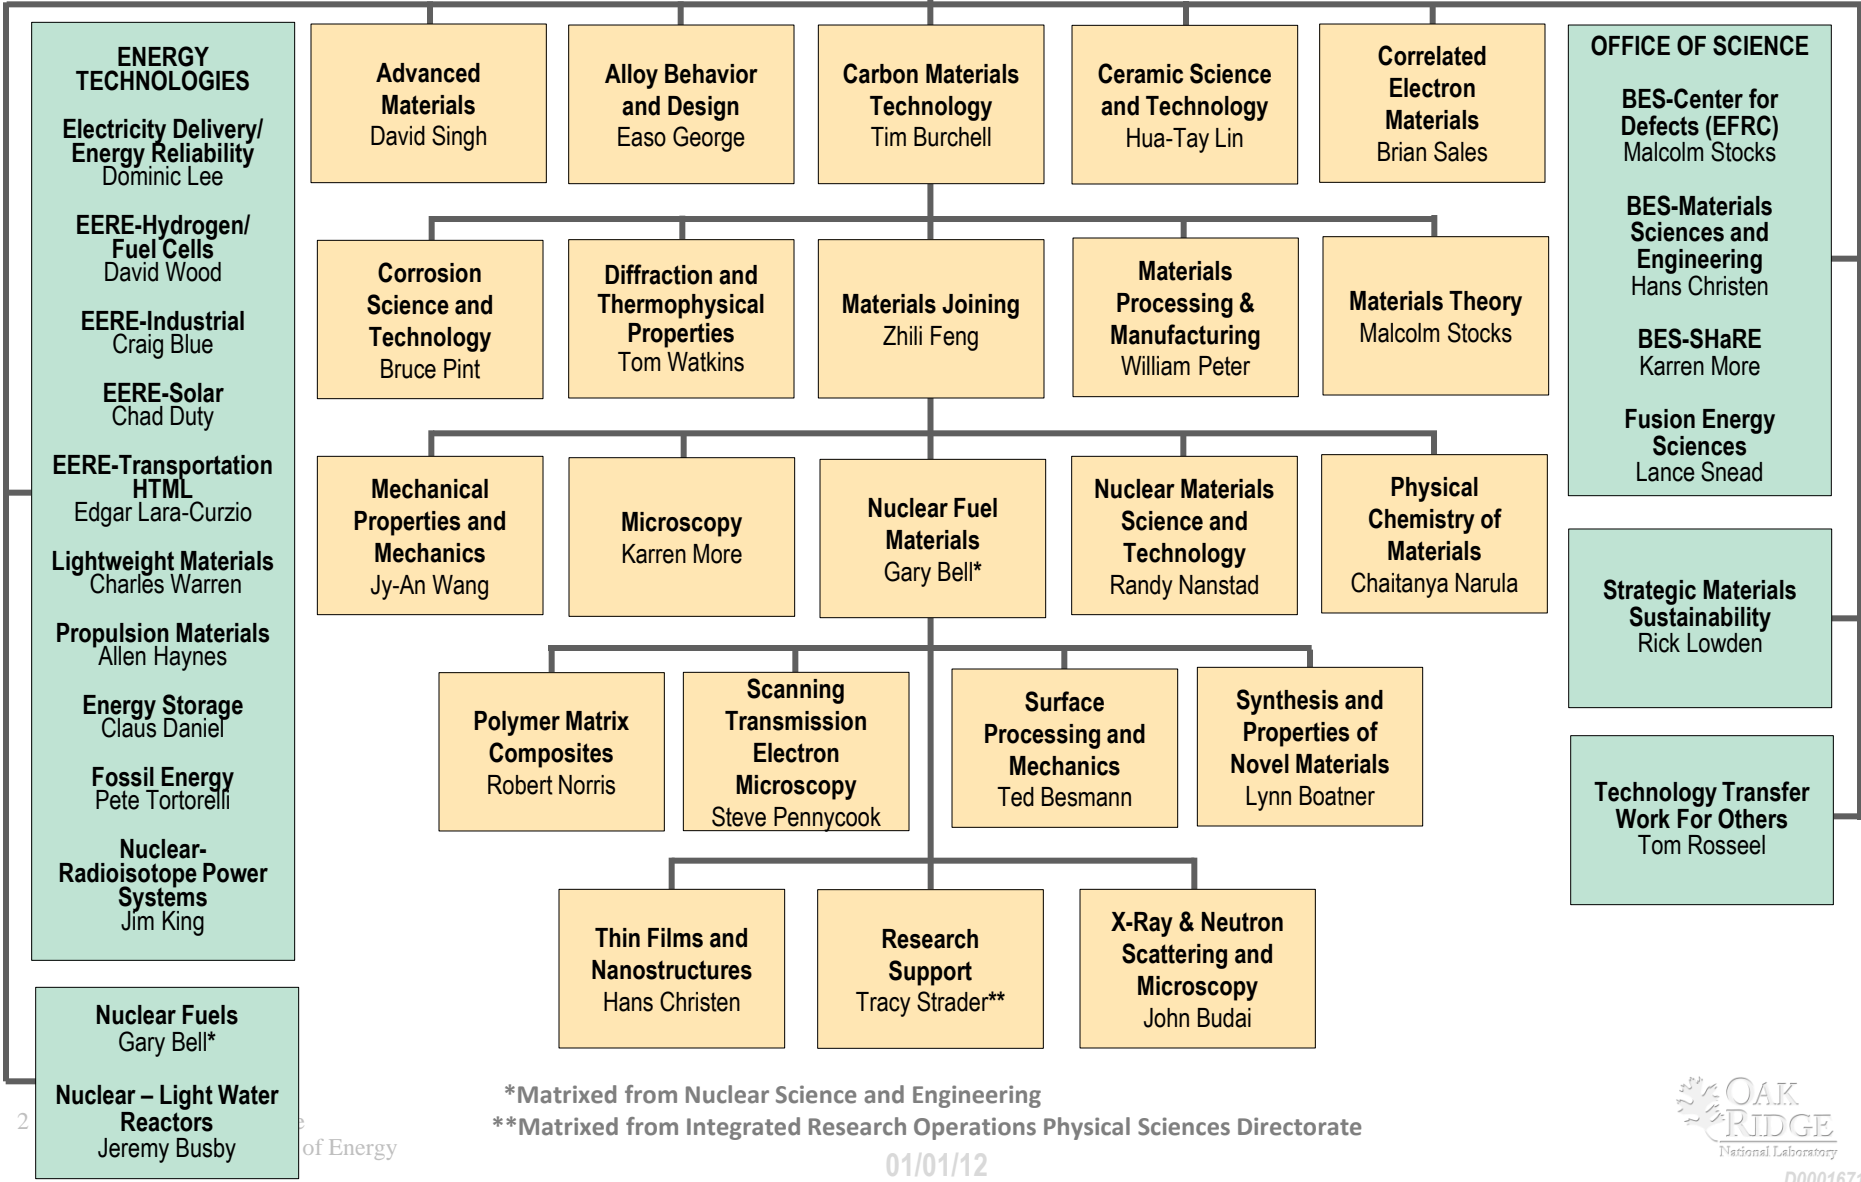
ENERGY TECHNOLOGIES

Electricity Delivery/ Energy Reliability
Dominic Lee

EERE-Hydrogen/ Fuel Cells
David Wood

EERE-Industrial
Craig Blue

EERE-Solar
Chad Duty

EERE-Transportation HTML
Edgar Lara-Curzio

Lightweight Materials
Charles Warren

Propulsion Materials
Allen Haynes

Energy Storage
Claus Daniel

Fossil Energy
Pete Tortorelli

Nuclear-Radioisotope Power Systems
Jim King

Nuclear Fuels
Gary Bell*

Nuclear – Light Water Reactors
Jeremy Busby

Advanced Materials
David Singh

Alloy Behavior and Design
Easo George

Carbon Materials Technology
Tim Burchell

Ceramic Science and Technology
Hua-Tay Lin

Correlated Electron Materials
Brian Sales

Corrosion Science and Technology
Bruce Pint

Diffraction and Thermophysical Properties
Tom Watkins

Materials Joining
Zhili Feng

Materials Processing & Manufacturing
William Peter

Materials Theory
Malcolm Stocks

Mechanical Properties and Mechanics
Jy-An Wang

Microscopy
Karren More

Nuclear Fuel Materials
Gary Bell*

Nuclear Materials Science and Technology
Randy Nanstad

Physical Chemistry of Materials
Chaitanya Narula

Polymer Matrix Composites
Robert Norris

Scanning Transmission Electron Microscopy
Steve Pennycook

Surface Processing and Mechanics
Ted Besmann

Synthesis and Properties of Novel Materials
Lynn Boatner

Thin Films and Nanostructures
Hans Christen

Research Support
Tracy Strader**

X-Ray & Neutron Scattering and Microscopy
John Budai

OFFICE OF SCIENCE

BES-Center for Defects (EFRC)
Malcolm Stocks

BES-Materials Sciences and Engineering
Hans Christen

BES-SHaRE
Karren More

Fusion Energy Sciences
Lance Snead

Strategic Materials Sustainability
Rick Lowden

Technology Transfer Work For Others
Tom Rosseel

*Matrixed from Nuclear Science and Engineering
**Matrixed from Integrated Research Operations Physical Sciences Directorate

01/01/12

2 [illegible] of Energy

OAK RIDGE National Laboratory

D000167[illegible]